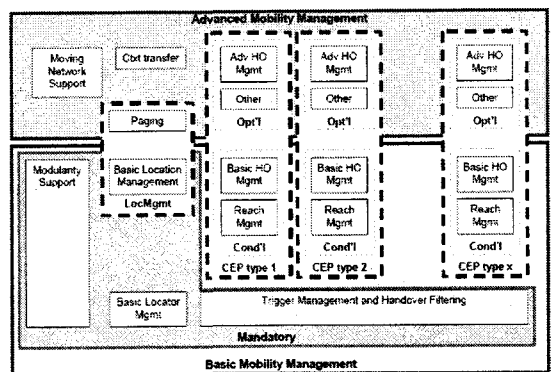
Advanced Mobility Management

Moving Network Support

Ctxt transfer

Adv HO Mgmt

Other

Opt'l

Adv HO Mgmt

Other

Opt'l

Adv HO Mgmt

Other

Opt'l

Paging

Basic Location Management

LocMgmt

Modularity Support

Basic HO Mgmt

Reach Mgmt

Cond'l

CEP type 1

Basic HO Mgmt

Reach Mgmt

Cond'l

CEP type 2

Basic HO Mgmt

Reach Mgmt

Cond'l

CEP type x

Basic Locator Mgmt

Trigger Management and Handover Filtering

Mandatory

Basic Mobility Management